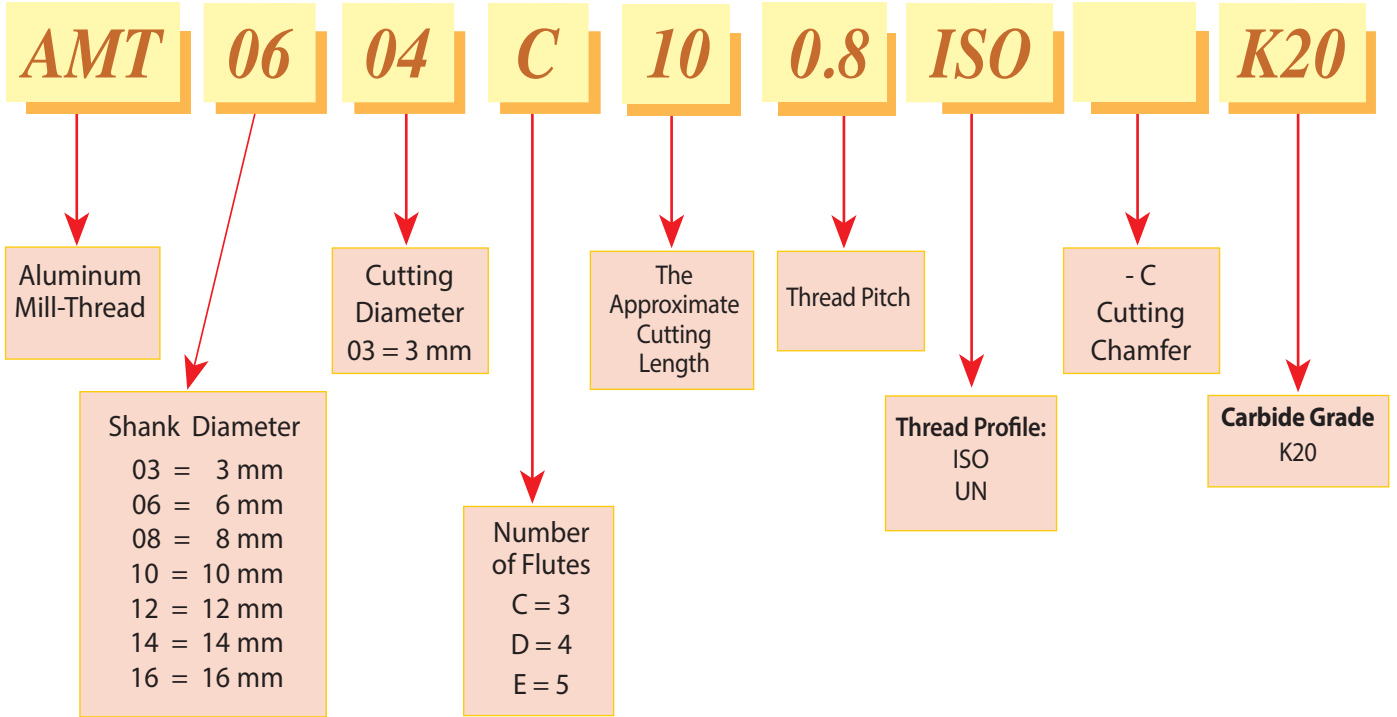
AMT 06 04 C 10 0.8 ISO K20

Aluminum Mill-Thread

Shank Diameter
03 = 3 mm
06 = 6 mm
08 = 8 mm
10 = 10 mm
12 = 12 mm
14 = 14 mm
16 = 16 mm

Cutting Diameter
03 = 3 mm

Number of Flutes
C = 3
D = 4
E = 5

The Approximate Cutting Length

Thread Pitch

Thread Profile:
ISO
UN

- C
Cutting Chamfer

Carbide Grade
K20